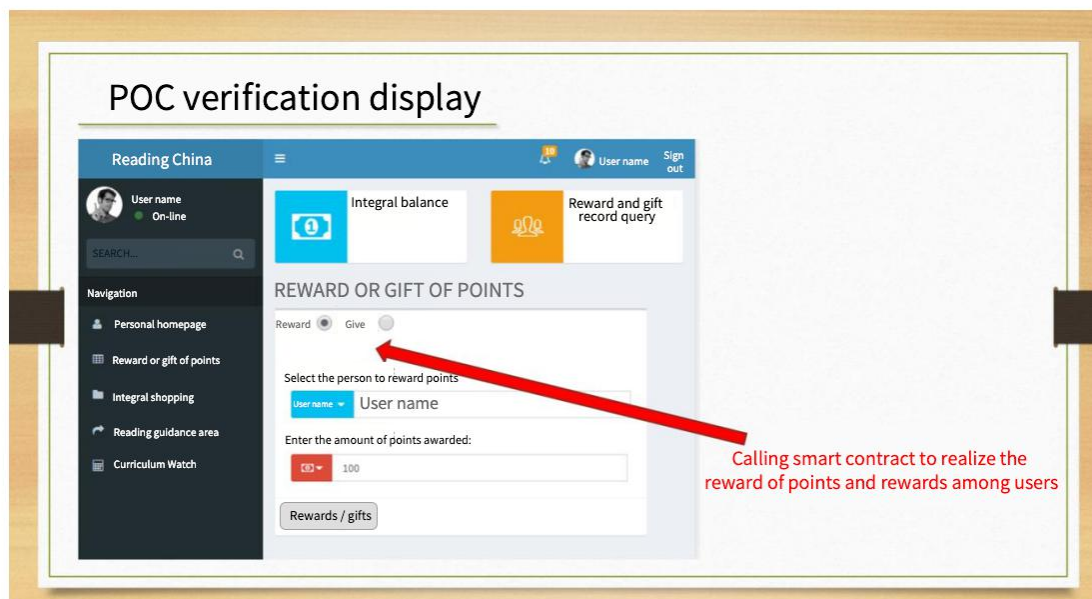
POC verification display

Reading China

≡

10

User name

Sign out

User name

On-line

SEARCH...

Navigation

Personal homepage

Reward or gift of points

Integral shopping

Reading guidance area

Curriculum Watch

Integral balance

Reward and gift record query

REWARD OR GIFT OF POINTS

Reward Give

Select the person to reward points

User name User name

Enter the amount of points awarded:

100

Rewards / gifts

Calling smart contract to realize the reward of points and rewards among users